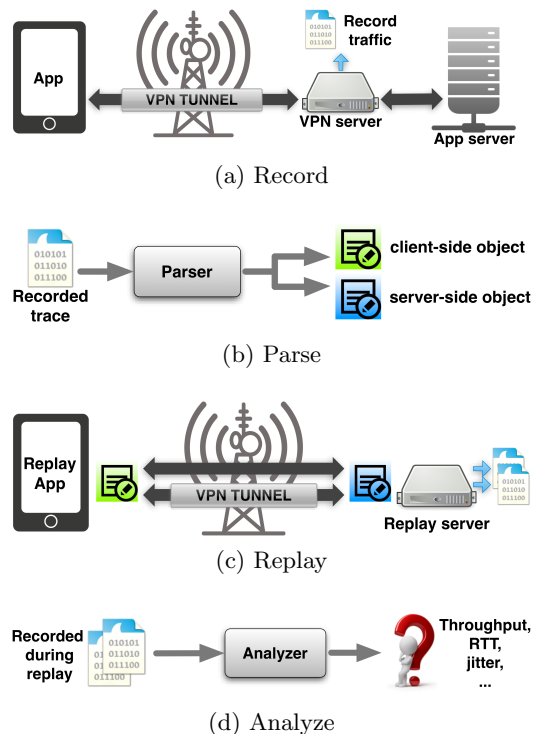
App

VPN TUNNEL

010101
011010
011100

Record traffic

VPN server

App server

(a) Record

010101
011010
011100

Recorded trace

Parser

client-side object

server-side object

(b) Parse

Replay App

VPN TUNNEL

Replay server

010101
011010
011100

(c) Replay

Recorded during replay

010101
011010
011100

Analyzer

Throughput, RTT, jitter, ...

(d) Analyze